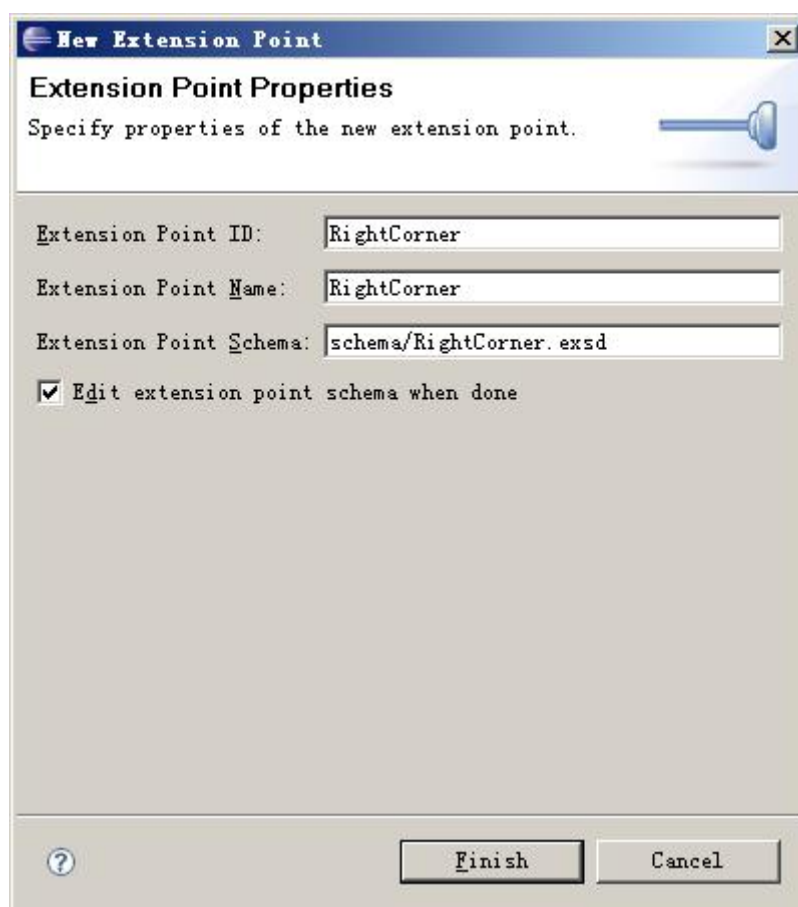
New Extension Point

Extension Point Properties

Specify properties of the new extension point.

Extension Point ID: RightCorner

Extension Point Name: RightCorner

Extension Point Schema: schema/RightCorner.exsd

Edit extension point schema when done

Finish

Cancel